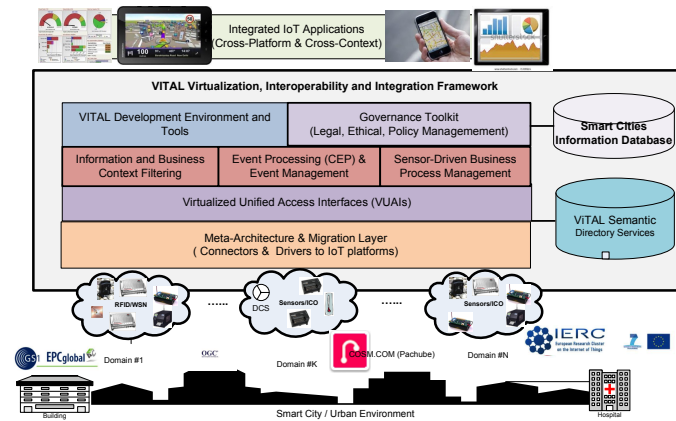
Integrated IoT Applications
(Cross-Platform & Cross-Context)

VITAL Virtualization, Interoperability and Integration Framework

VITAL Development Environment and Tools

Governance Toolkit
(Legal, Ethical, Policy Managementl)

Smart Cities
Information Database

Information and Business Context Filtering

Event Processing (CEP) & Event Management

Sensor-Driven Business Process Management

Virtualized Unified Access Interfaces (VUAIs)

ViTAL Semantic
Directory Services

Meta-Architecture & Migration Layer
( Connectors & Drivers to IoT platforms)

RFID/WSN

......

DCS

Sensors/ICO

......

Sensors/ICO

GS1 EPCglobal

Domain #1

OGC

Domain #K

COSM.COM (Pachube)

Domain #N

IERC
European Research Cluster on the Internet of Things

Building

Smart City / Urban Environment

Hospital